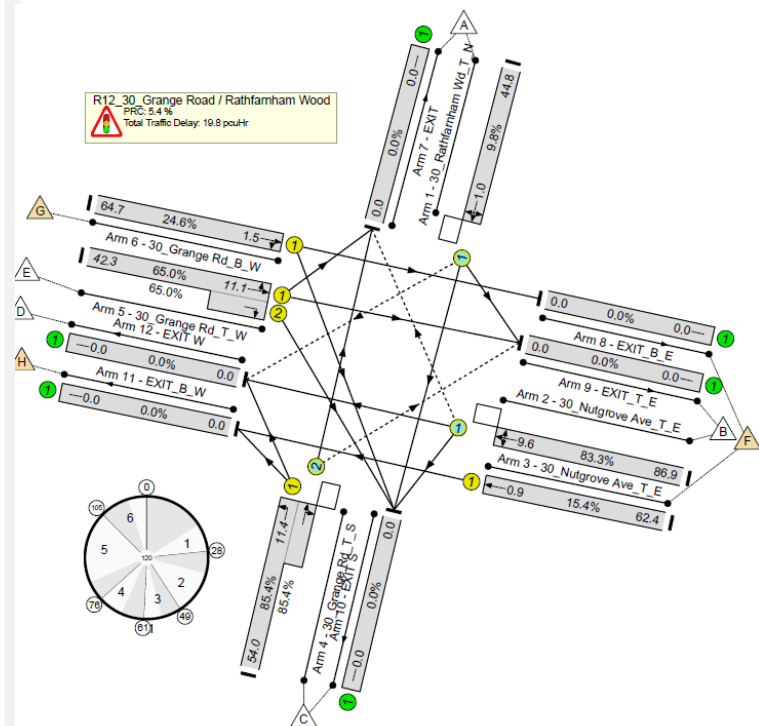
R12_30_Grange Road / Rathfarnham Wood
PRC: 5.4 %
Total Traffic Delay: 19.8 pcuHr

A
1
0.0
0.0%
0.0
Arm 7 - EXIT
Arm 1 - 30_Rathfarnham Wd_T_N
44.8
9.8%
1.0

G
64.7
24.6%
1.5
1
Arm 6 - 30_Grange Rd_B_W
E
42.3
65.0%
65.0%
11.1
1
2
D
Arm 5 - 30_Grange Rd_T_W
Arm 12 - EXIT_W
1
0.0
0.0%
0.0
H
Arm 11 - EXIT_B_W
1
0.0
0.0%
0.0

1
0.0
0.0%
0.0
1
Arm 8 - EXIT_B_E
0.0
0.0%
0.0
1
Arm 9 - EXIT_T_E
Arm 2 - 30_Nutgrove Ave_T_E
B
F
1
9.6
83.3%
86.9
Arm 3 - 30_Nutgrove Ave_T_E
1
0.9
15.4%
62.4

2
1
11.4
85.4%
85.4%
54.0
Arm 4 30_Grange Rd_T_S
Arm 10 - EXIT_S
0.0%
0.0
0.0
C
1

0
105
6
1
28
5
120
2
4
3
76
49
81